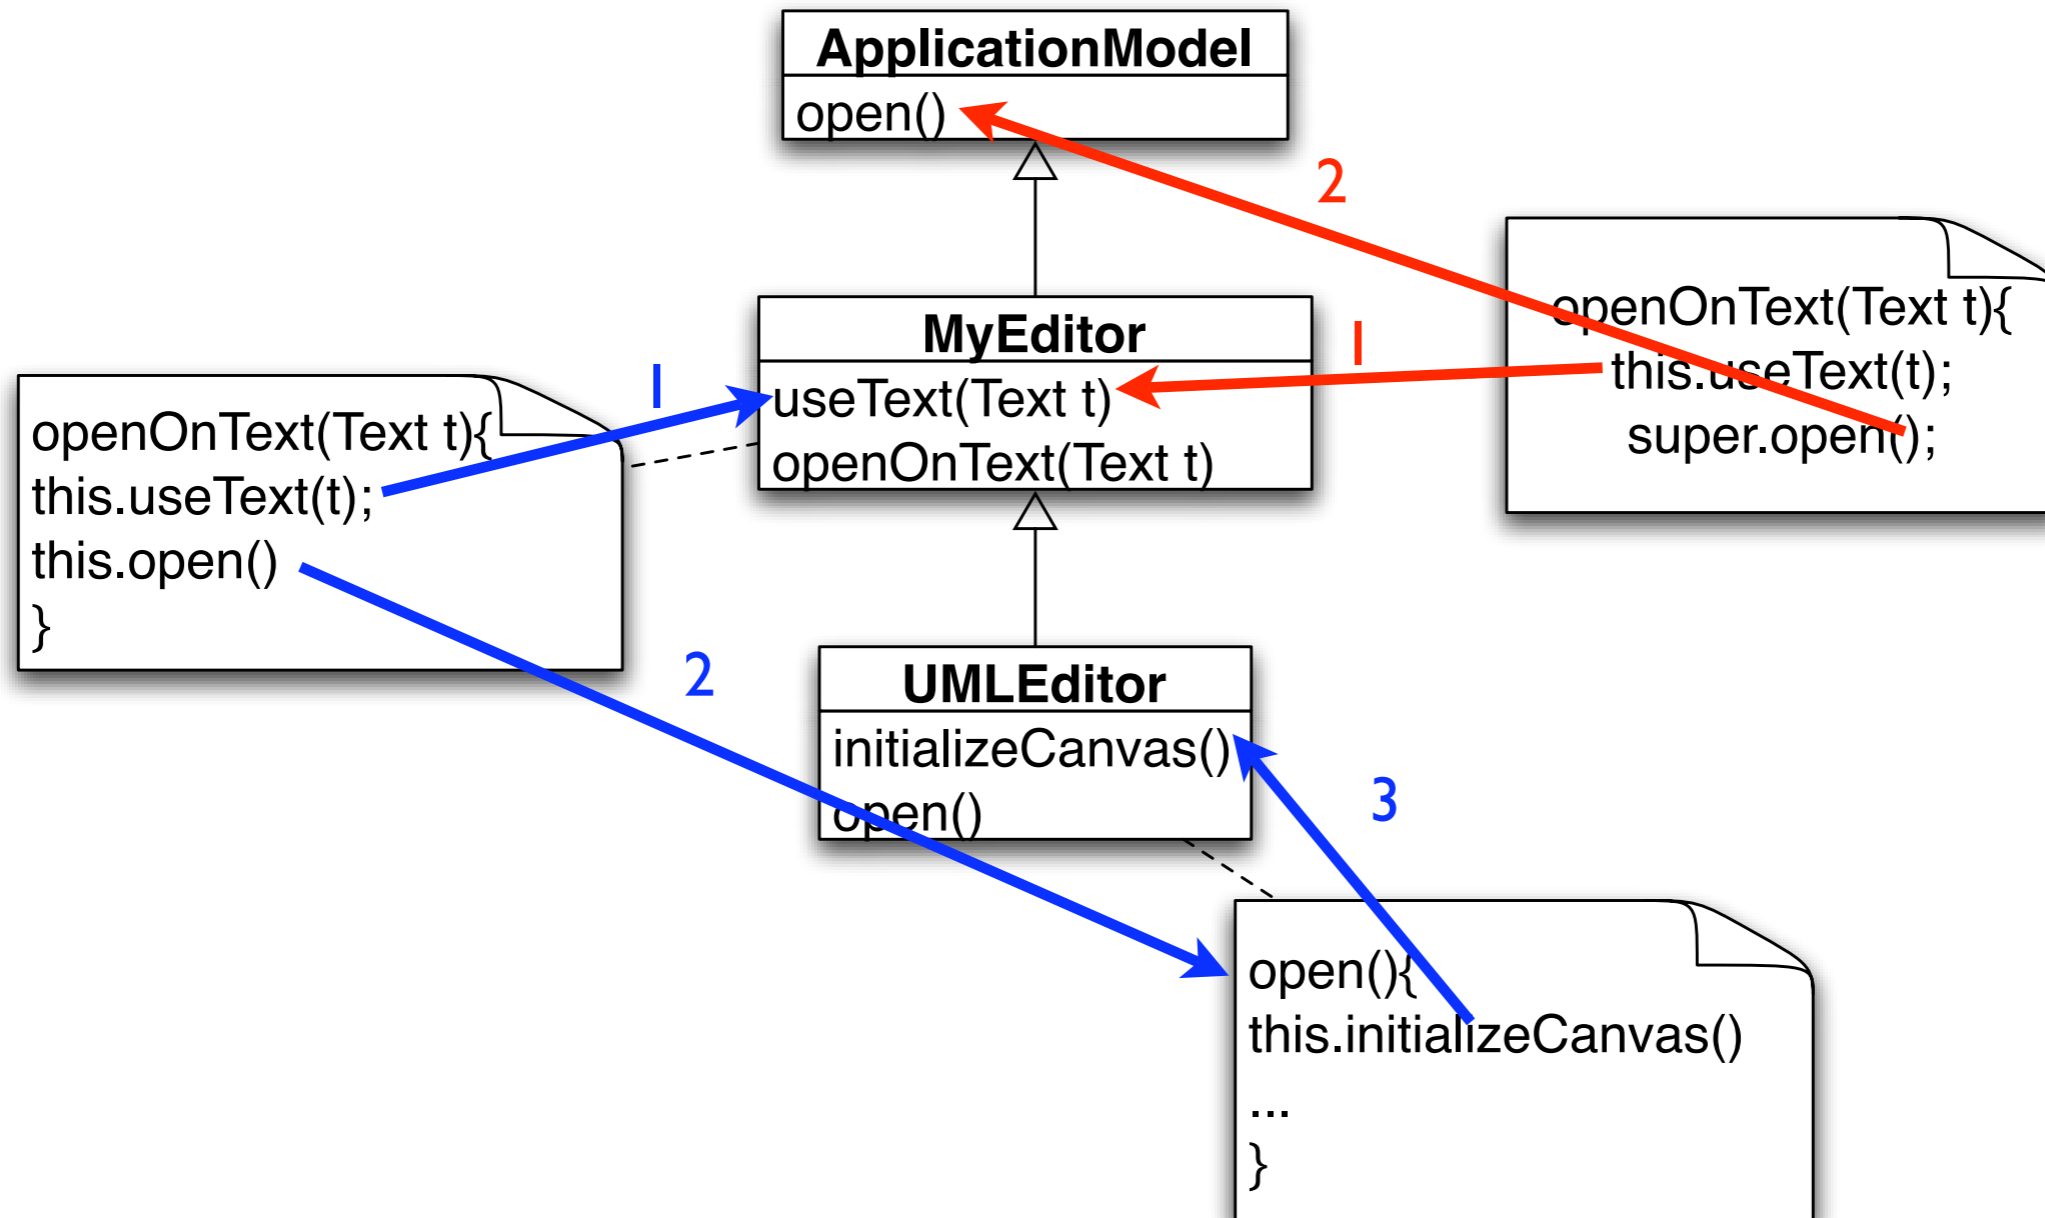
ApplicationModel
open()

2

MyEditor
useText(Text t)
openOnText(Text t)

1

openOnText(Text t){
this.useText(t);
super.open();

1

openOnText(Text t){
this.useText(t);
this.open()
}

2

UMLEditor
initializeCanvas()
open()

3

open(){
this.initializeCanvas()
...
}